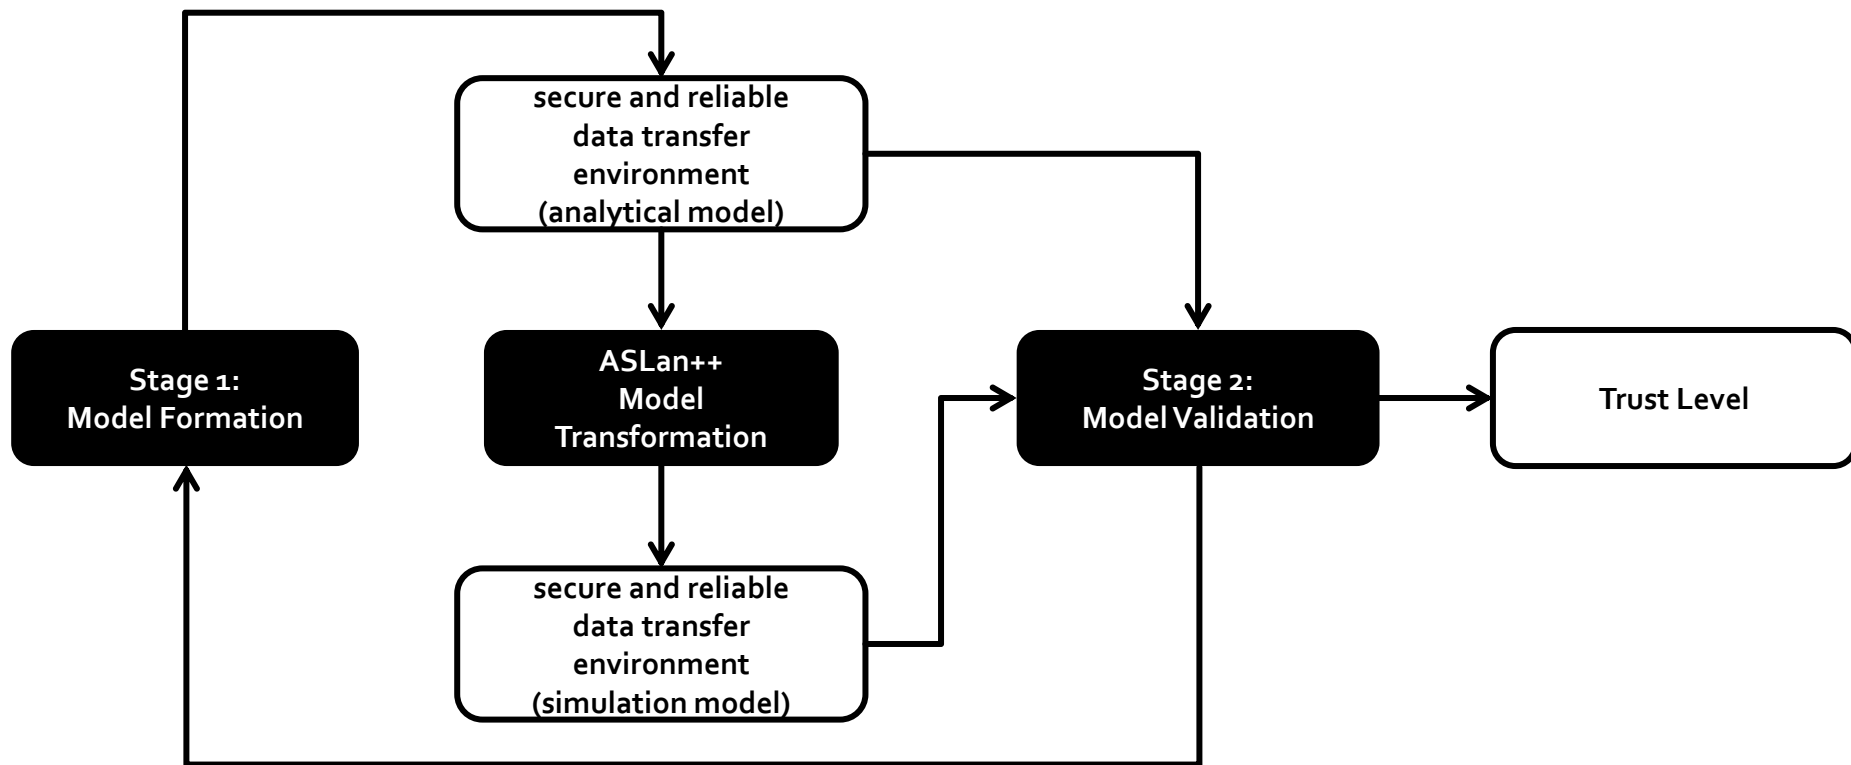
secure and reliable data transfer environment (analytical model)

Stage 1: Model Formation

ASLan++ Model Transformation

Stage 2: Model Validation

Trust Level

secure and reliable data transfer environment (simulation model)